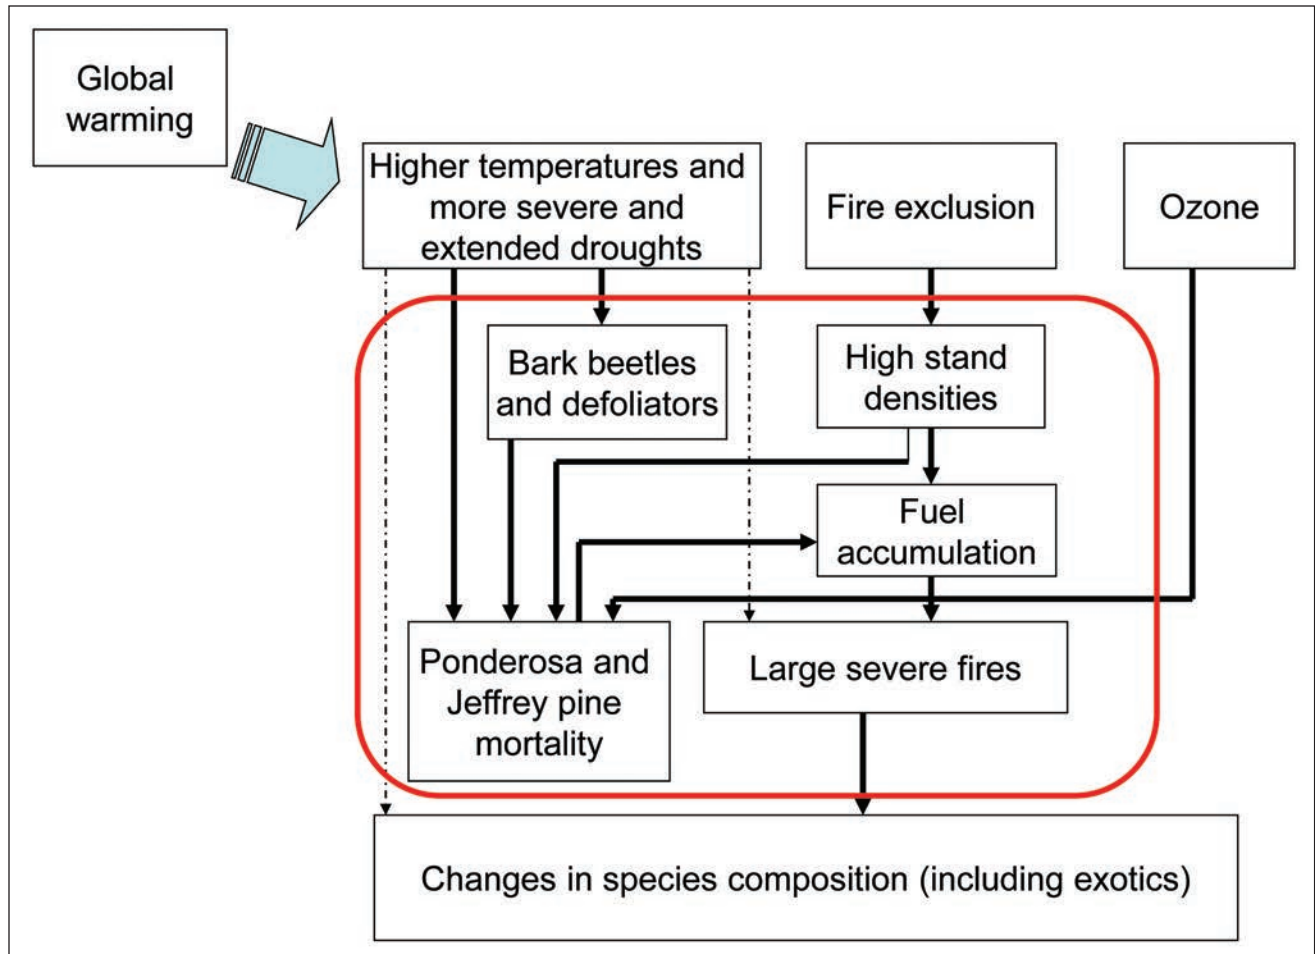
Global warming

Higher temperatures and more severe and extended droughts

Fire exclusion

Ozone

Bark beetles and defoliators

High stand densities

Fuel accumulation

Ponderosa and Jeffrey pine mortality

Large severe fires

Changes in species composition (including exotics)